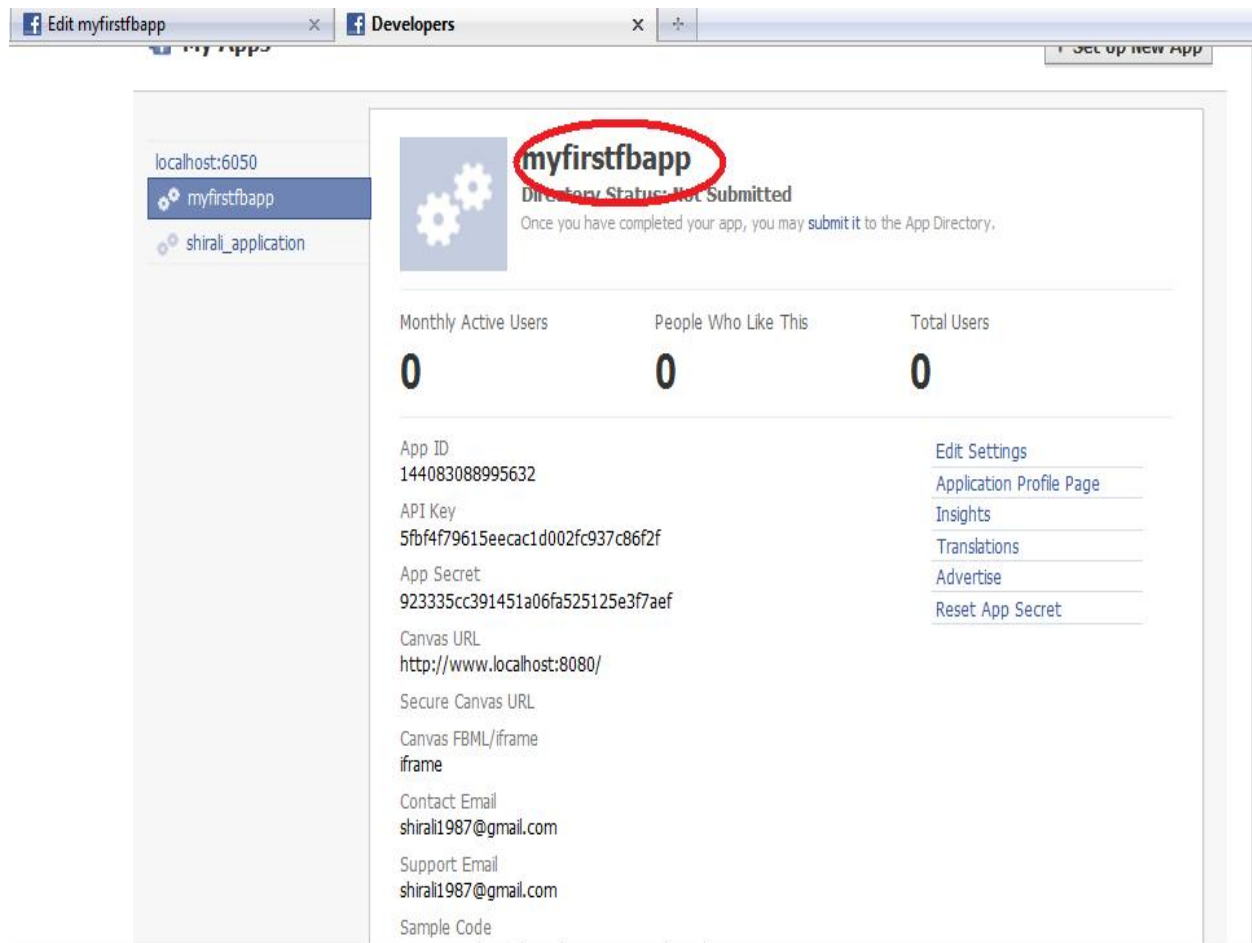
Edit myfirstfbapp ×
Developers ×

My Apps
+ Set Up New App

localhost:6050
myfirstfbapp
shirali_application

myfirstfbapp
Directory Status: Not Submitted
Once you have completed your app, you may submit it to the App Directory.

Monthly Active Users
0
People Who Like This
0
Total Users
0

App ID
144083088995632
API Key
5fbf4f79615eecac1d002fc937c86f2f
App Secret
923335cc391451a06fa525125e3f7aef
Canvas URL
http://www.localhost:8080/
Secure Canvas URL
Canvas FBML/iframe
iframe
Contact Email
shirali1987@gmail.com
Support Email
shirali1987@gmail.com
Sample Code

Edit Settings
Application Profile Page
Insights
Translations
Advertise
Reset App Secret